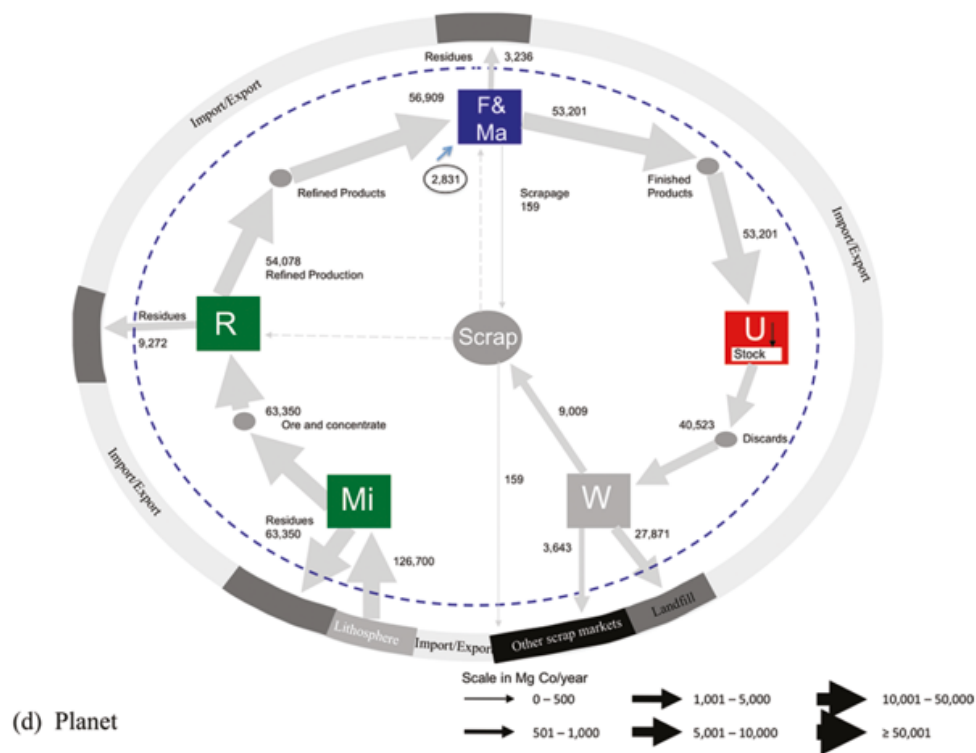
Residues 3,236

Import/Export

56,909

F& Ma

53,201

2,831

Scrapage 159

Finished Products

Refined Products

Import/Export

53,201

54,078 Refined Production

Residues

R

9,272

Scrap

U

Stock

63,350

Ore and concentrate

9,009

40,523

Discards

Import/Export

159

Mi

W

Residues 63,350

126,700

3,643

27,871

Lithosphere

Import/Export

Other scrap markets

Landfill

Scale in Mg Co/year

0 – 500

1,001 – 5,000

10,001 – 50,000

501 – 1,000

5,001 – 10,000

≥ 50,001

(d) Planet